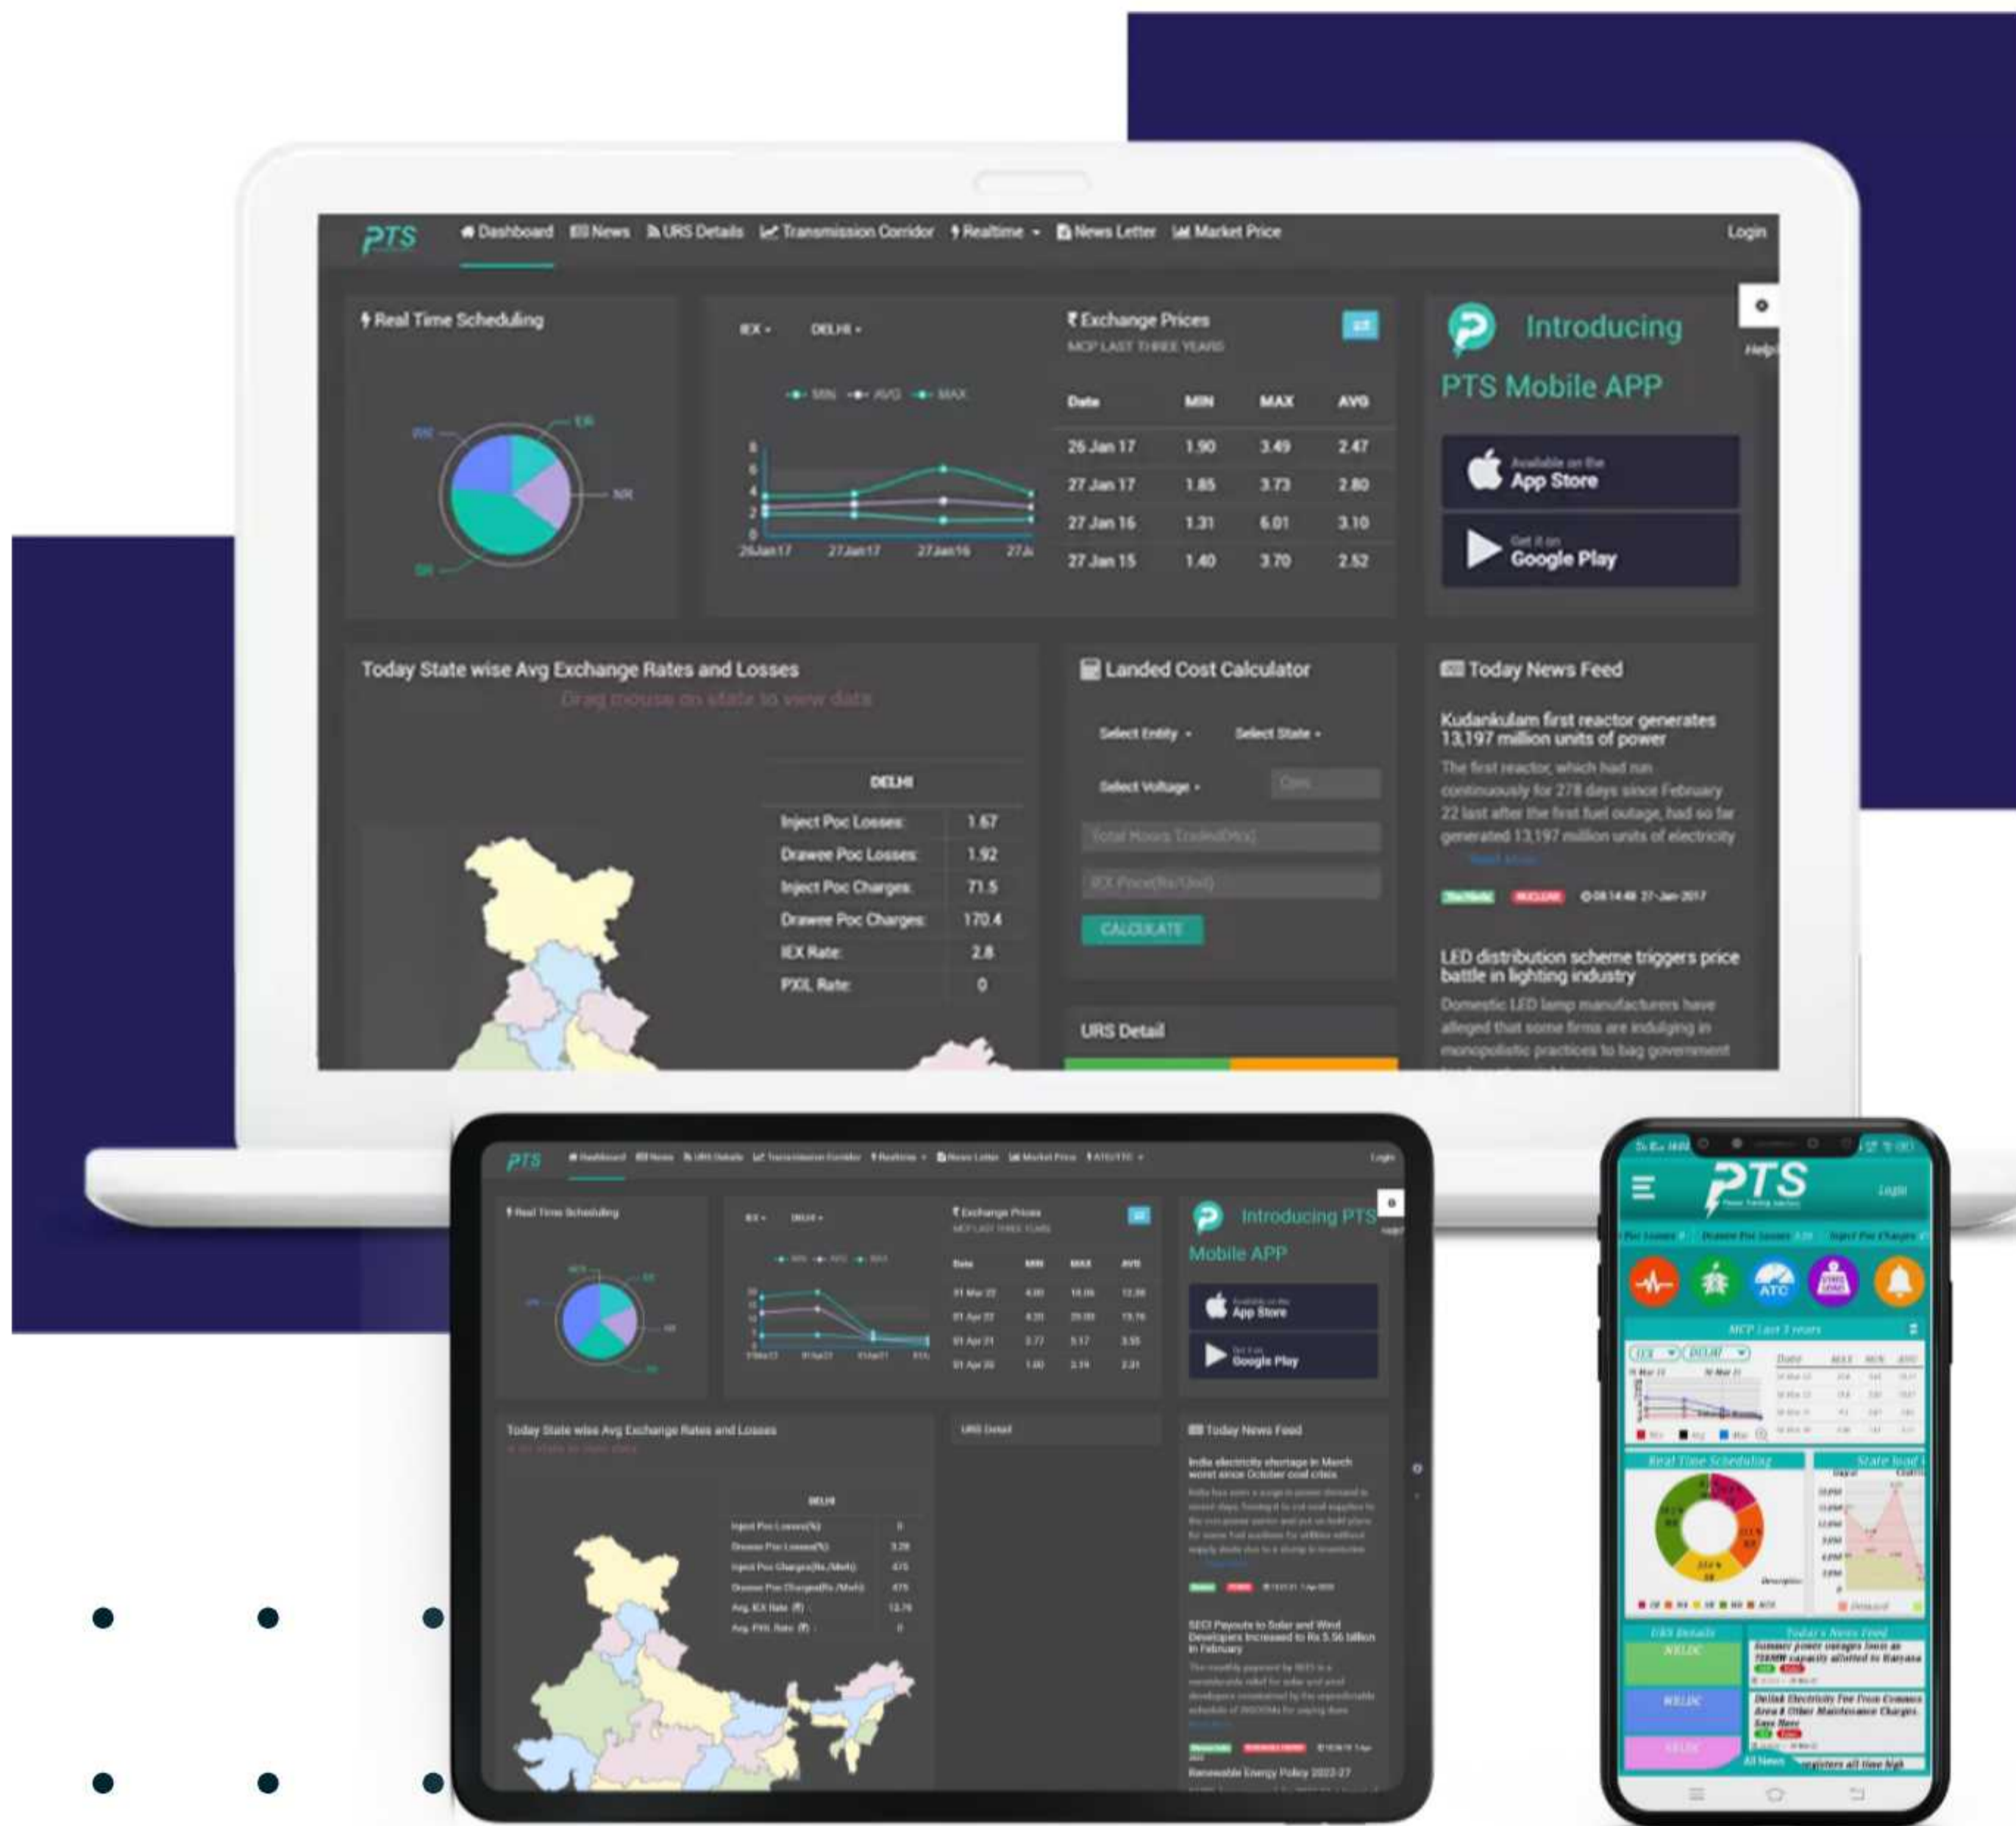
PTS Dashboard News URS Details Transmission Corridor Realtime News Letter Market Price Login

Real Time Scheduling

WR ER NR SR

IEX DELHI

MIN AVG MAX

Exchange Prices
MCP LAST THREE YEARS

| Date | MIN | MAX | AVG |
|---|---|---|---|
| 26 Jan 17 | 1.90 | 3.49 | 2.47 |
| 27 Jan 17 | 1.85 | 3.73 | 2.80 |
| 27 Jan 16 | 1.31 | 6.01 | 3.10 |
| 27 Jan 15 | 1.40 | 3.70 | 2.52 |

Introducing PTS Mobile APP

Available on the App Store

Get it on Google Play

Help

Today State wise Avg Exchange Rates and Losses
Drag mouse on state to view data

| DELHI | |
|---|---|
| Inject Poc Losses: | 1.67 |
| Drawee Poc Losses: | 1.92 |
| Inject Poc Charges: | 71.5 |
| Drawee Poc Charges: | 170.4 |
| IEX Rate: | 2.8 |
| PXIL Rate: | 0 |

Landed Cost Calculator

Select Entity Select State Select Voltage

Total Hours Traded(Hrs)

IEX Price(Rs/Unit)

CALCULATE

URS Detail

Today News Feed

Kudankulam first reactor generates 13,197 million units of power

The first reactor, which had run continuously for 278 days since February 22 last after the first fuel outage, had so far generated 13,197 million units of electricity

Read More

08:14:48 27-Jan-2017

LED distribution scheme triggers price battle in lighting industry

Domestic LED lamp manufacturers have alleged that some firms are indulging in monopolistic practices to bag government

Introducing PTS Mobile APP

Today State wise Avg Exchange Rates and Losses

URS Detail

Today News Feed

India electricity shortage in March worst since October coal crisis

SECI Payouts to Solar and Wind Developers Increased to Rs 5.56 billion in February

Renewable Energy Policy 2022-27

PTS Login

ATC

MCP Last 3 years

Real Time Scheduling

URS Details

Today's News Feed

NRLDC

All News